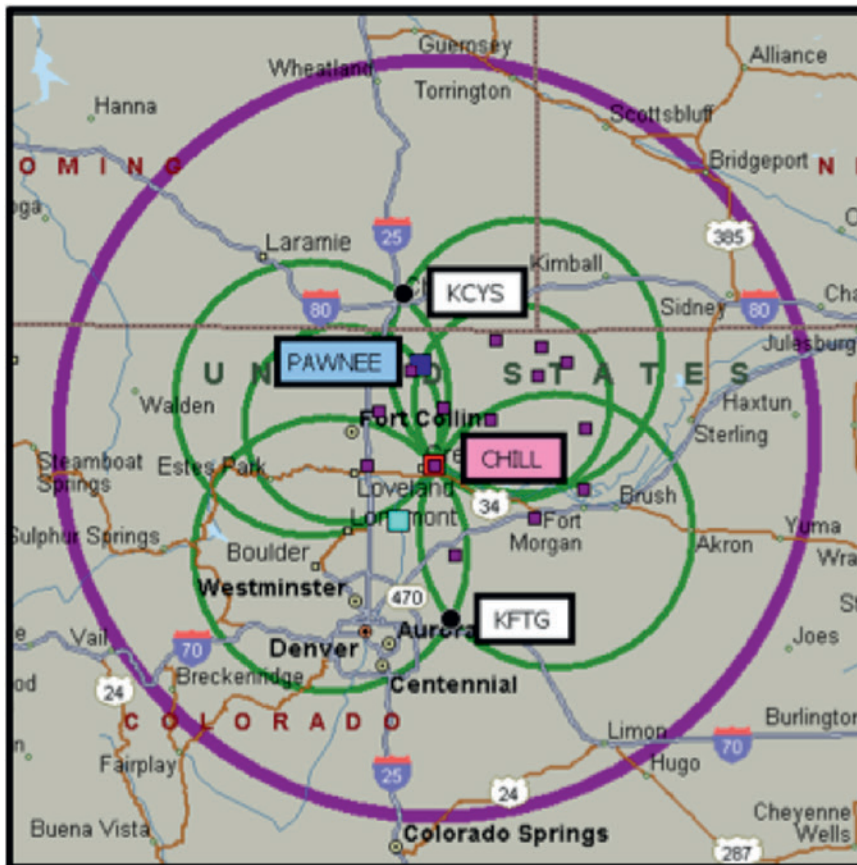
Guernsey
Alliance
Wheatland
Torrington
Hanna
Scottsbluff
O M I N G
Bridgeport
N
ga
25
385
Laramie
Kimball
KCYS
80
Sidney
80
Cha
Julesburg
PAWNEE
U N
S T A T E S
Walden
Haxtun
Fort Collin
Sterling
Steamboat Springs
Estes Park
CHILL
Loveland
Brush
34
Sulphur Springs
Longmont
Fort Morgan
Yuma
Boulder
Akron
Wra
Westminster
470
St
KFTG
Vail
70
Aurora
Joes
Denver
od
24
Breckenridge
Centennial
C O L O R A D O
Burlington
Limon
70
Fairplay
Hugo
25
24
Cheyenne Wells
Buena Vista
Colorado Springs
287